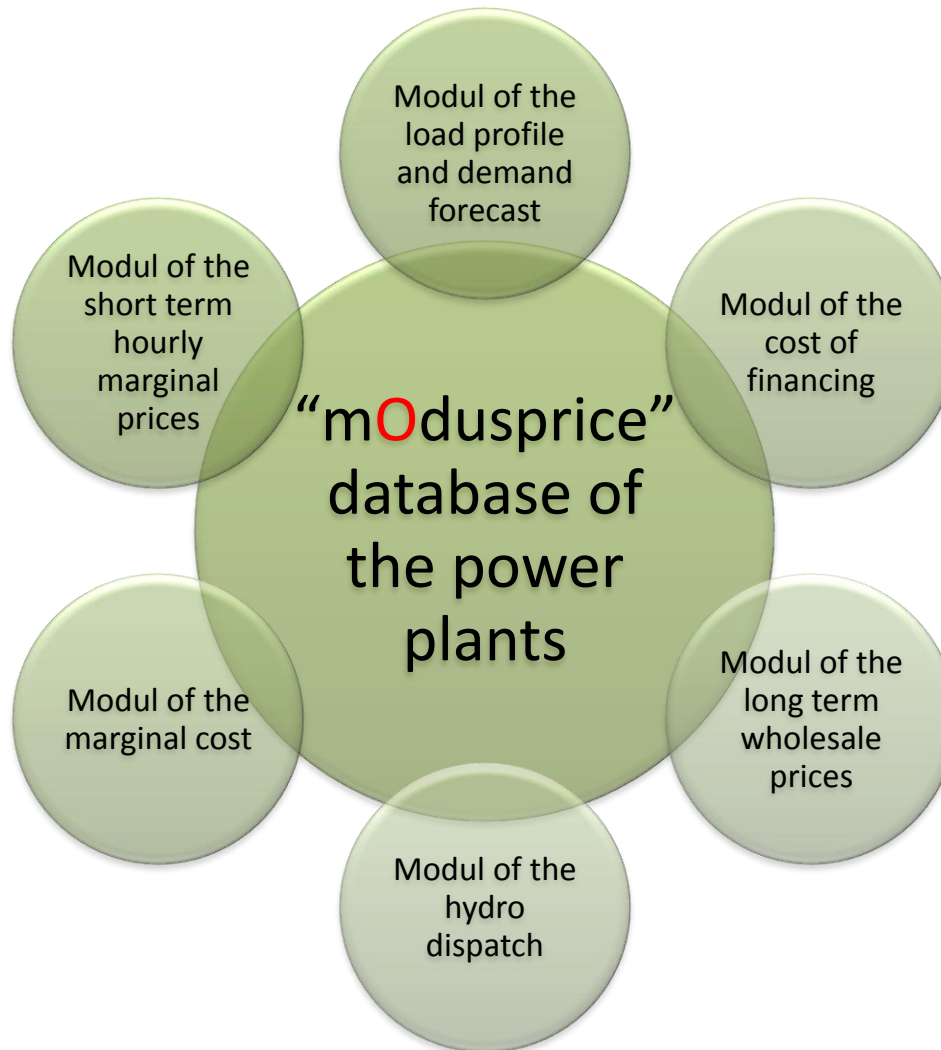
Modul of the load profile and demand forecast

Modul of the short term hourly marginal prices

Modul of the cost of financing

“mOdusprice” database of the power plants

Modul of the marginal cost

Modul of the long term wholesale prices

Modul of the hydro dispatch